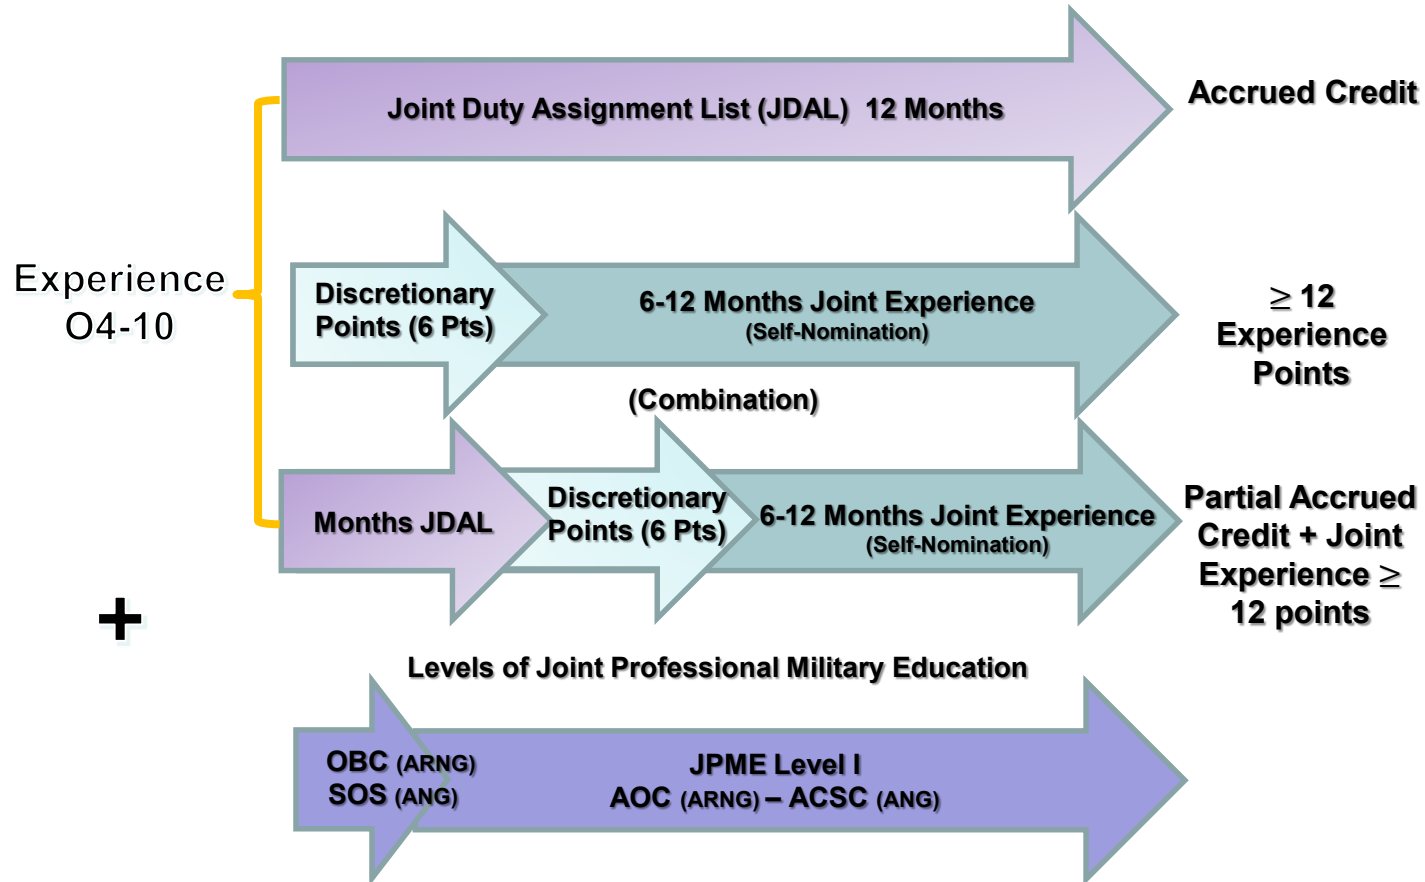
Experience O4-10

Joint Duty Assignment List (JDAL) 12 Months

Accrued Credit

Discretionary Points (6 Pts)

6-12 Months Joint Experience (Self-Nomination)

$\geq$ 12 Experience Points

(Combination)

Months JDAL

Discretionary Points (6 Pts)

6-12 Months Joint Experience (Self-Nomination)

Partial Accrued Credit + Joint Experience $\geq$ 12 points

+

Levels of Joint Professional Military Education

OBC (ARNG) SOS (ANG)

JPME Level I AOC (ARNG) – ACSC (ANG)